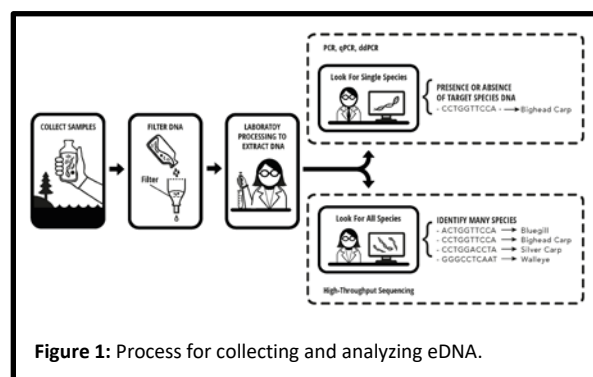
PCR, qPCR, ddPCR

COLLECT SAMPLES

FILTER DNA

Filter

LABORATOY PROCESSING TO EXTRACT DNA

Look For Single Species

PRESENCE OR ABSENCE OF TARGET SPECIES DNA
- CCTGGTTCCA → Bighead Carp

Look For All Species

IDENTIFY MANY SPECIES
- ACTGGTTCCA → Bluegill
- CCTGGTTCCA → Bighead Carp
- CCTGGACCTA → Silver Carp
- GGGCCTCAAT → Walleye

High-Throughput Sequencing

**Figure 1:** Process for collecting and analyzing eDNA.